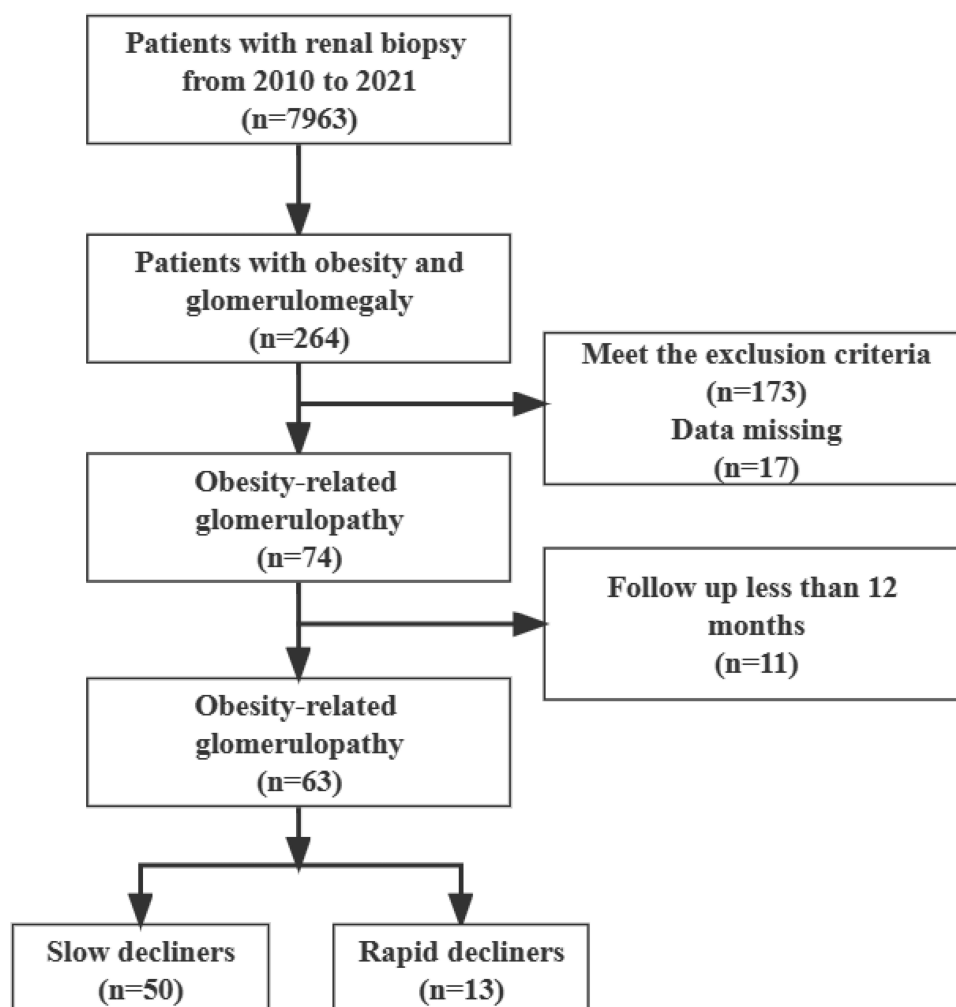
Patients with renal biopsy from 2010 to 2021
(n=7963)

Patients with obesity and glomerulomegaly
(n=264)

Meet the exclusion criteria
(n=173)
Data missing
(n=17)

Obesity-related glomerulopathy
(n=74)

Follow up less than 12 months
(n=11)

Obesity-related glomerulopathy
(n=63)

Slow decliners
(n=50)

Rapid decliners
(n=13)